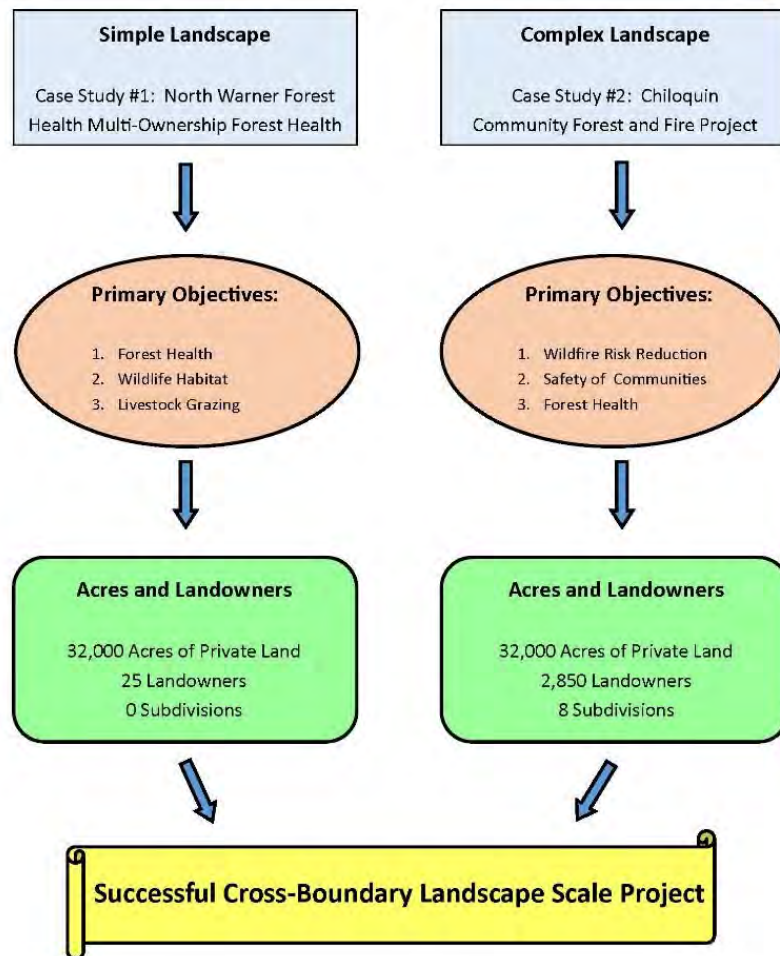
**Simple Landscape**

Case Study #1: North Warner Forest Health Multi-Ownership Forest Health

**Complex Landscape**

Case Study #2: Chiloquin Community Forest and Fire Project

**Primary Objectives:**

1. Forest Health
2. Wildlife Habitat
3. Livestock Grazing

**Primary Objectives:**

1. Wildfire Risk Reduction
2. Safety of Communities
3. Forest Health

**Acres and Landowners**

32,000 Acres of Private Land
25 Landowners
0 Subdivisions

**Acres and Landowners**

32,000 Acres of Private Land
2,850 Landowners
8 Subdivisions

**Successful Cross-Boundary Landscape Scale Project**